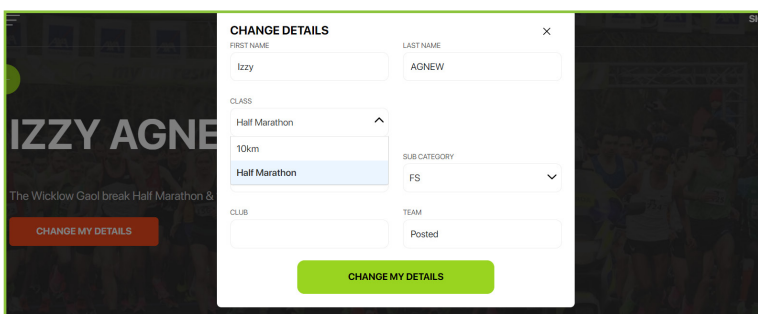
IZZY AGNE

The Wicklow Gaol break Half Marathon &

CHANGE MY DETAILS

SI

CHANGE DETAILS

×

FIRST NAME

Izzy

LAST NAME

AGNEW

CLASS

Half Marathon

10km

Half Marathon

SUB CATEGORY

FS

CLUB

TEAM

Posted

CHANGE MY DETAILS